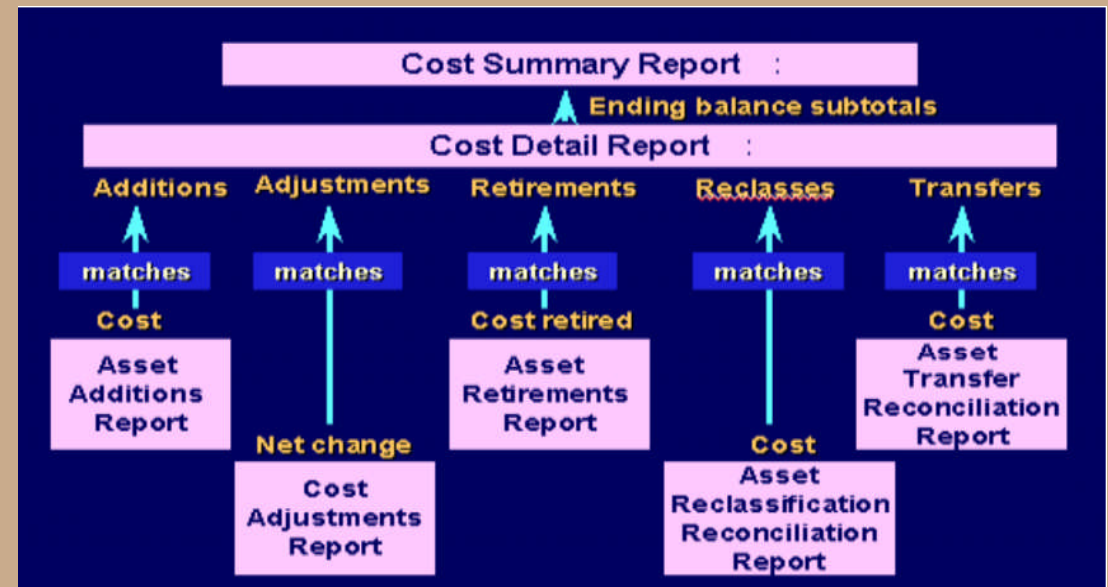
Cost Summary Report :

Ending balance subtotals

Cost Detail Report :

Additions

matches

Cost

Asset Additions Report

Adjustments

matches

Net change

Cost Adjustments Report

Retirements

matches

Cost retired

Asset Retirements Report

Reclasses

matches

Cost

Asset Reclassification Reconciliation Report

Transfers

matches

Cost

Asset Transfer Reconciliation Report